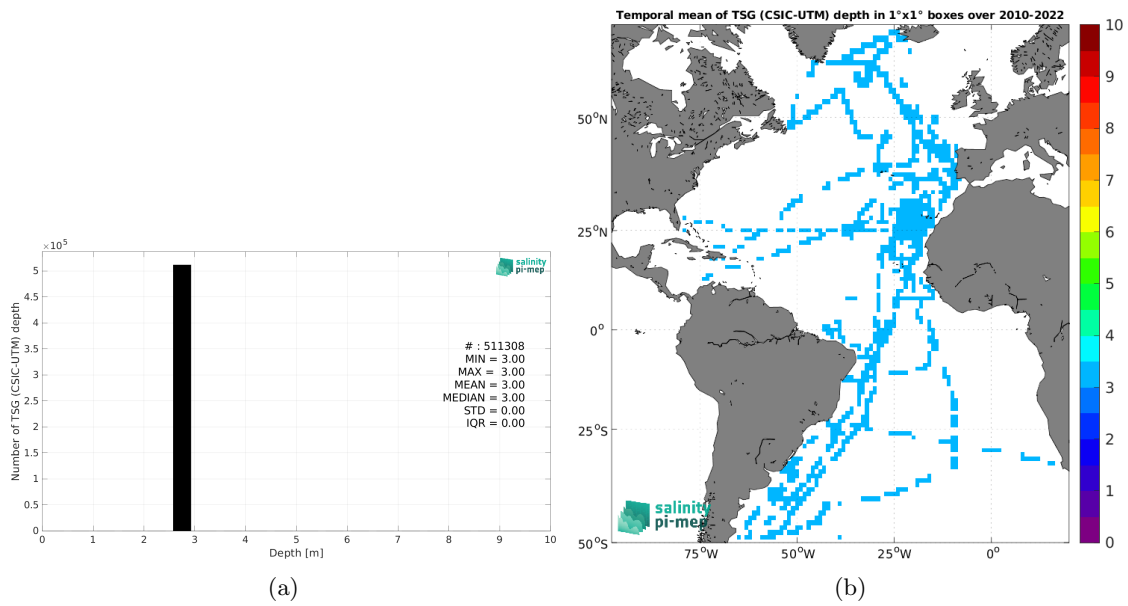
$\times 10^5$

5

4.5

4

3.5

3

2.5

2

1.5

1

0.5

0

Number of TSG (CSIC-UTM) depth

salinity pi-mep

# : 511308
MIN = 3.00
MAX = 3.00
MEAN = 3.00
MEDIAN = 3.00
STD = 0.00
IQR = 0.00

0 1 2 3 4 5 6 7 8 9 10

Depth [m]

(a)

Temporal mean of TSG (CSIC-UTM) depth in 1°x1° boxes over 2010-2022

50$^o$N

25$^o$N

0$^o$

25$^o$S

50$^o$S

75$^o$W 50$^o$W 25$^o$W 0$^o$

salinity pi-mep

10
9
8
7
6
5
4
3
2
1
0

(b)